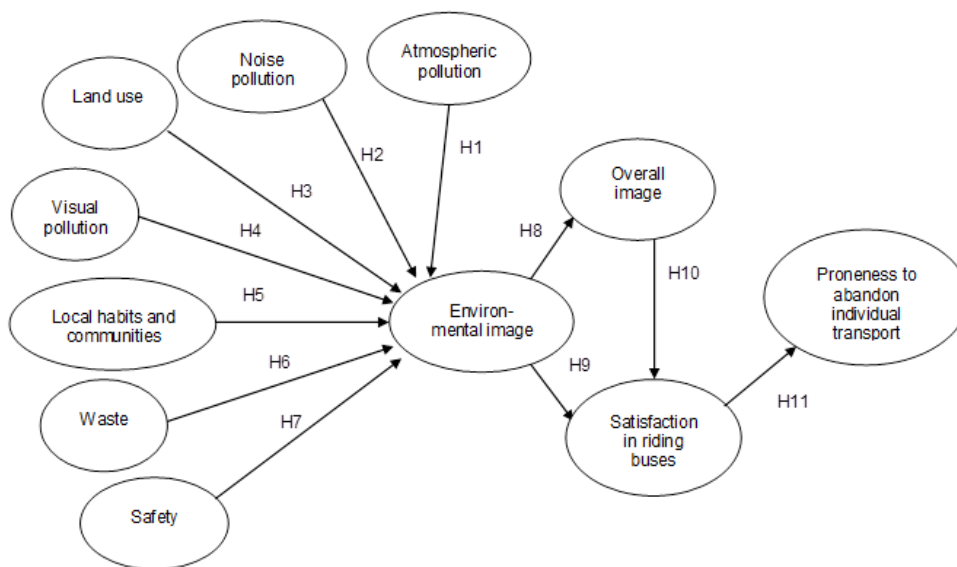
Noise pollution

Atmospheric pollution

Land use

H2

H1

H3

Visual pollution

H4

Overall image

H8

H10

Proneness to abandon individual transport

H5

Local habits and communities

Environ-mental image

H9

H6

Waste

H11

Satisfaction in riding buses

H7

Safety